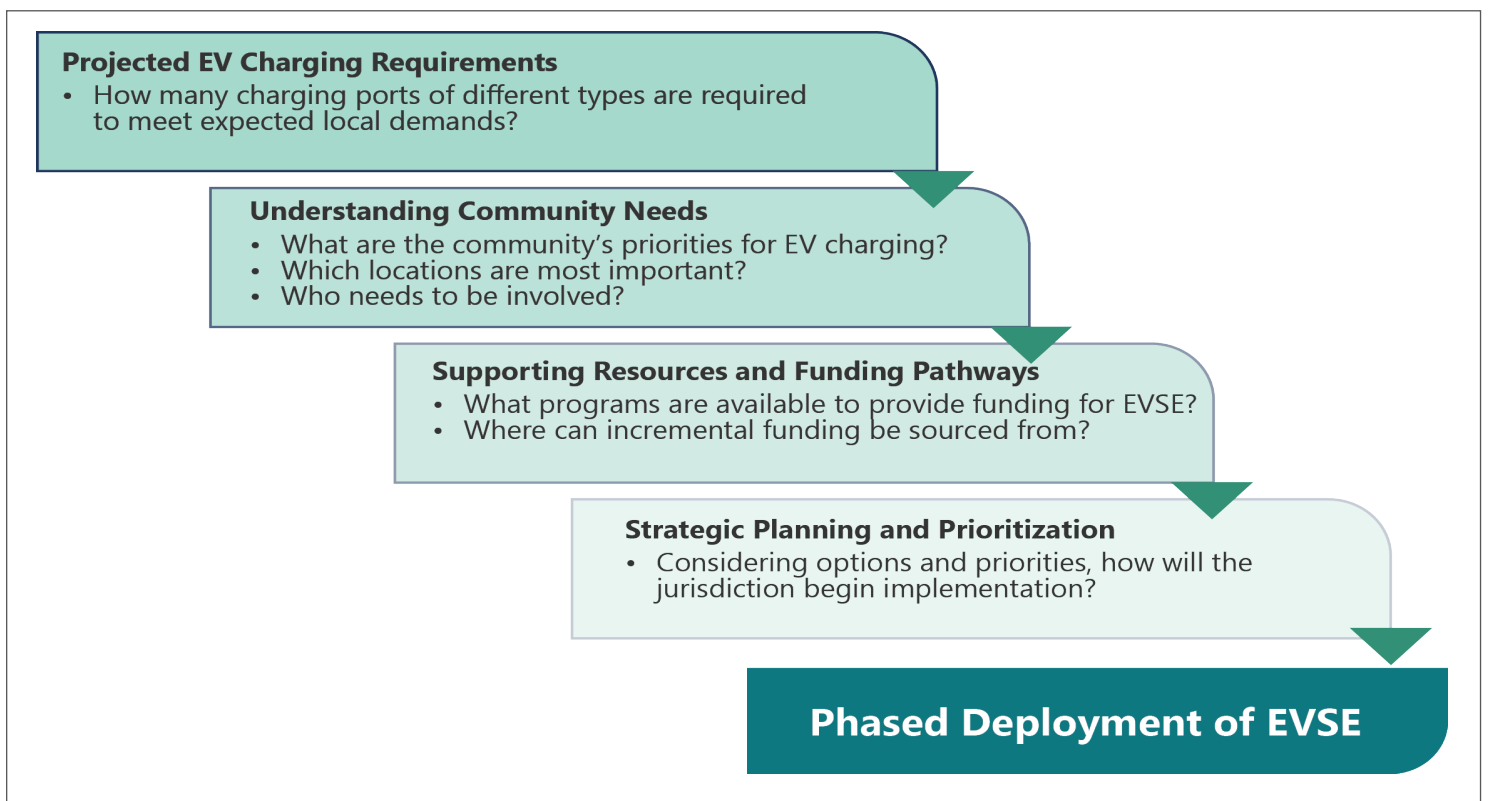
**Projected EV Charging Requirements**
- How many charging ports of different types are required to meet expected local demands?

**Understanding Community Needs**
- What are the community's priorities for EV charging?
- Which locations are most important?
- Who needs to be involved?

**Supporting Resources and Funding Pathways**
- What programs are available to provide funding for EVSE?
- Where can incremental funding be sourced from?

**Strategic Planning and Prioritization**
- Considering options and priorities, how will the jurisdiction begin implementation?

**Phased Deployment of EVSE**